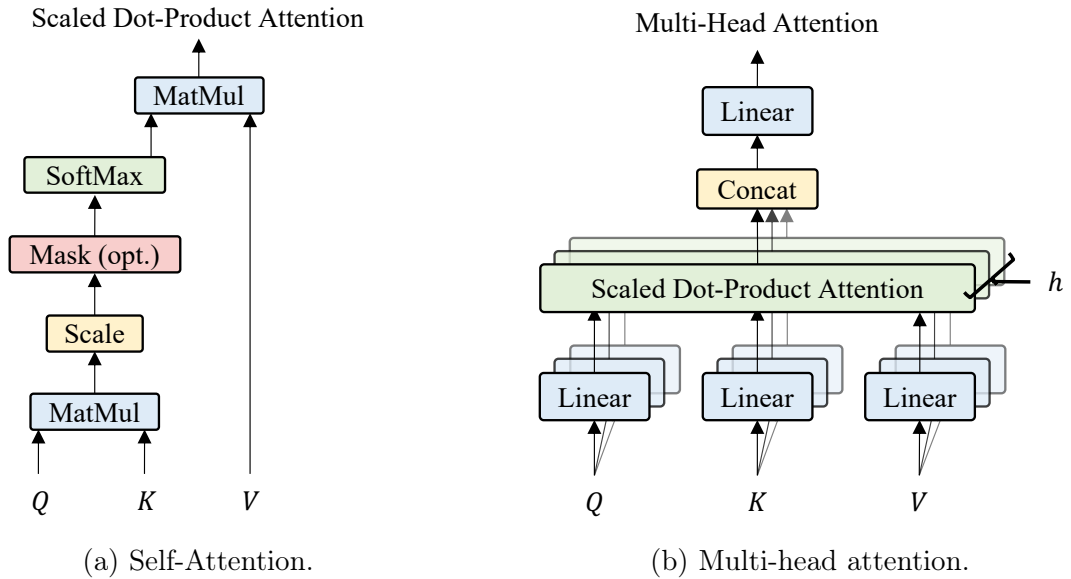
Scaled Dot-Product Attention

MatMul

SoftMax

Mask (opt.)

Scale

MatMul

$Q$ $K$ $V$

(a) Self-Attention.

Multi-Head Attention

Linear

Concat

Scaled Dot-Product Attention

$h$

Linear Linear Linear

$Q$ $K$ $V$

(b) Multi-head attention.